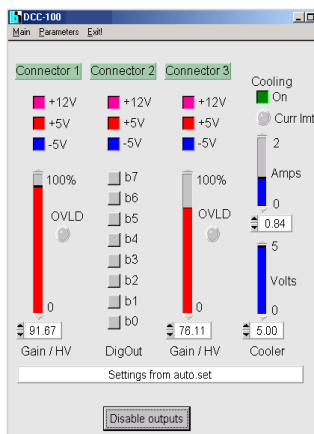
DCC-100

Main Parameters Exit!

Connector 1
+12V
+5V
-5V
100%
OVLD
0
91.67
Gain / HV

Connector 2
+12V
+5V
-5V
b7
b6
b5
b4
b3
b2
b1
b0
DigOut

Connector 3
+12V
+5V
-5V
100%
OVLD
0
76.11
Gain / HV

Cooling
On
Curr lmt
2
Amps
0
0.84
5
Volts
0
5.00
Cooler

Settings from auto.set

Disable outputs